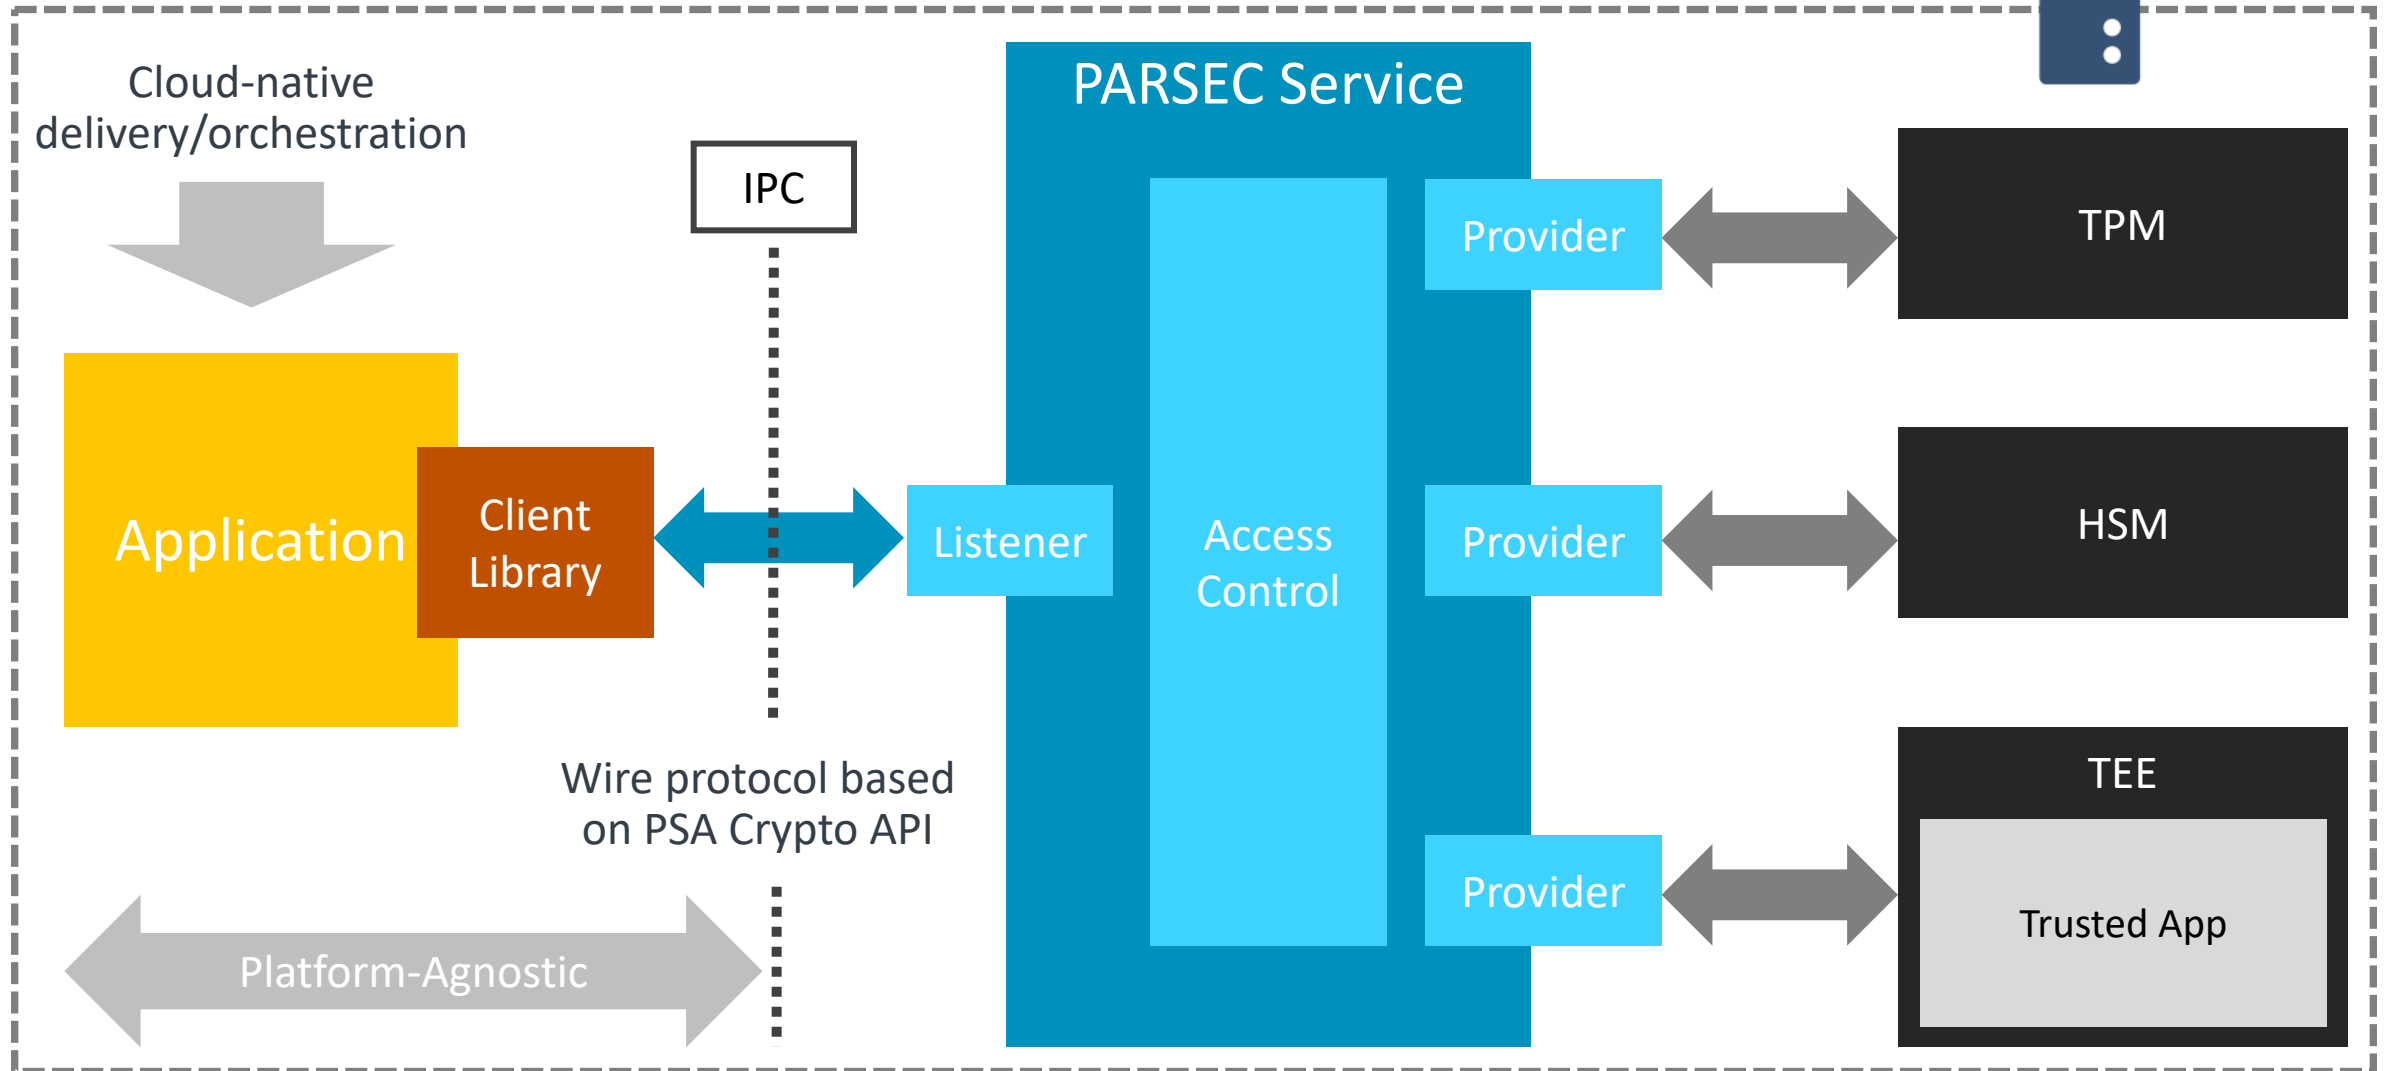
Cloud-native delivery/orchestration

IPC

PARSEC Service

Provider

TPM

Application

Client Library

Listener

Access Control

Provider

HSM

TEE

Provider

Trusted App

Wire protocol based on PSA Crypto API

Platform-Agnostic